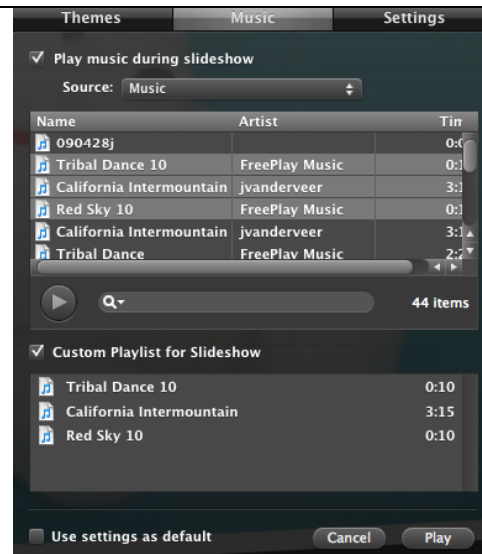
Themes | Music | Settings

✓ Play music during slideshow

Source: Music

| Name | Artist | Tin |
|---|---|---|
| 090428j | | 0:( |
| Tribal Dance 10 | FreePlay Music | 0:1 |
| California Intermountain | jvanderveer | 3:1 |
| Red Sky 10 | FreePlay Music | 0:1 |
| California Intermountain | jvanderveer | 3:1 |
| Tribal Dance | FreePlay Music | 2:2 |

44 items

✓ Custom Playlist for Slideshow

| | |
|---|---|
| Tribal Dance 10 | 0:10 |
| California Intermountain | 3:15 |
| Red Sky 10 | 0:10 |

Use settings as default

Cancel

Play